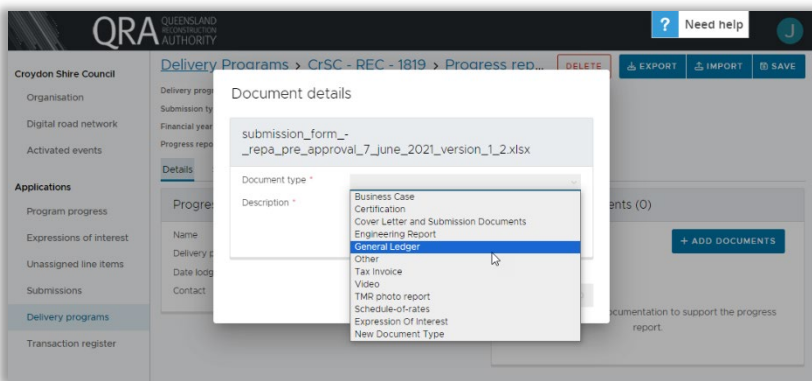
QRA QUEENSLAND RECONSTRUCTION AUTHORITY

? Need help

J

Croydon Shire Council

Organisation

Digital road network

Activated events

Applications

Program progress

Expressions of interest

Unassigned line items

Submissions

Delivery programs

Transaction register

Delivery Programs > CrSC - REC - 1819 > Progress rep...

DELETE

EXPORT

IMPORT

SAVE

Delivery progr

Submission ty

Financial year

Progress repo

Details

Progre

Name

Delivery p

Date lodg

Contact

ents (0)

+ ADD DOCUMENTS

ocumentation to support the progress report.

Document details

submission_form_-_repa_pre_approval_7_june_2021_version_1_2.xlsx

Document type *

Description *

Business Case
Certification
Cover Letter and Submission Documents
Engineering Report
General Ledger
Other
Tax Invoice
Video
TMR photo report
Schedule-of-rates
Expression Of Interest
New Document Type